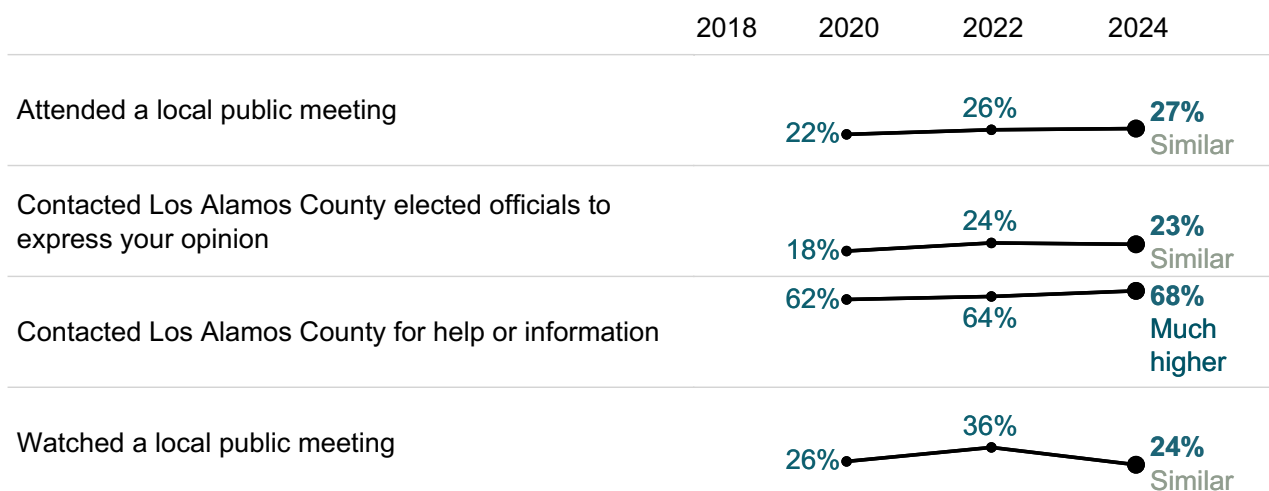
| | 2018 | 2020 | 2022 | 2024 |
|---|---|---|---|---|
| Attended a local public meeting | | 22% | 26% | **27%** Similar |
| Contacted Los Alamos County elected officials to express your opinion | | 18% | 24% | **23%** Similar |
| Contacted Los Alamos County for help or information | | 62% | 64% | **68%** Much higher |
| Watched a local public meeting | | 26% | 36% | **24%** Similar |